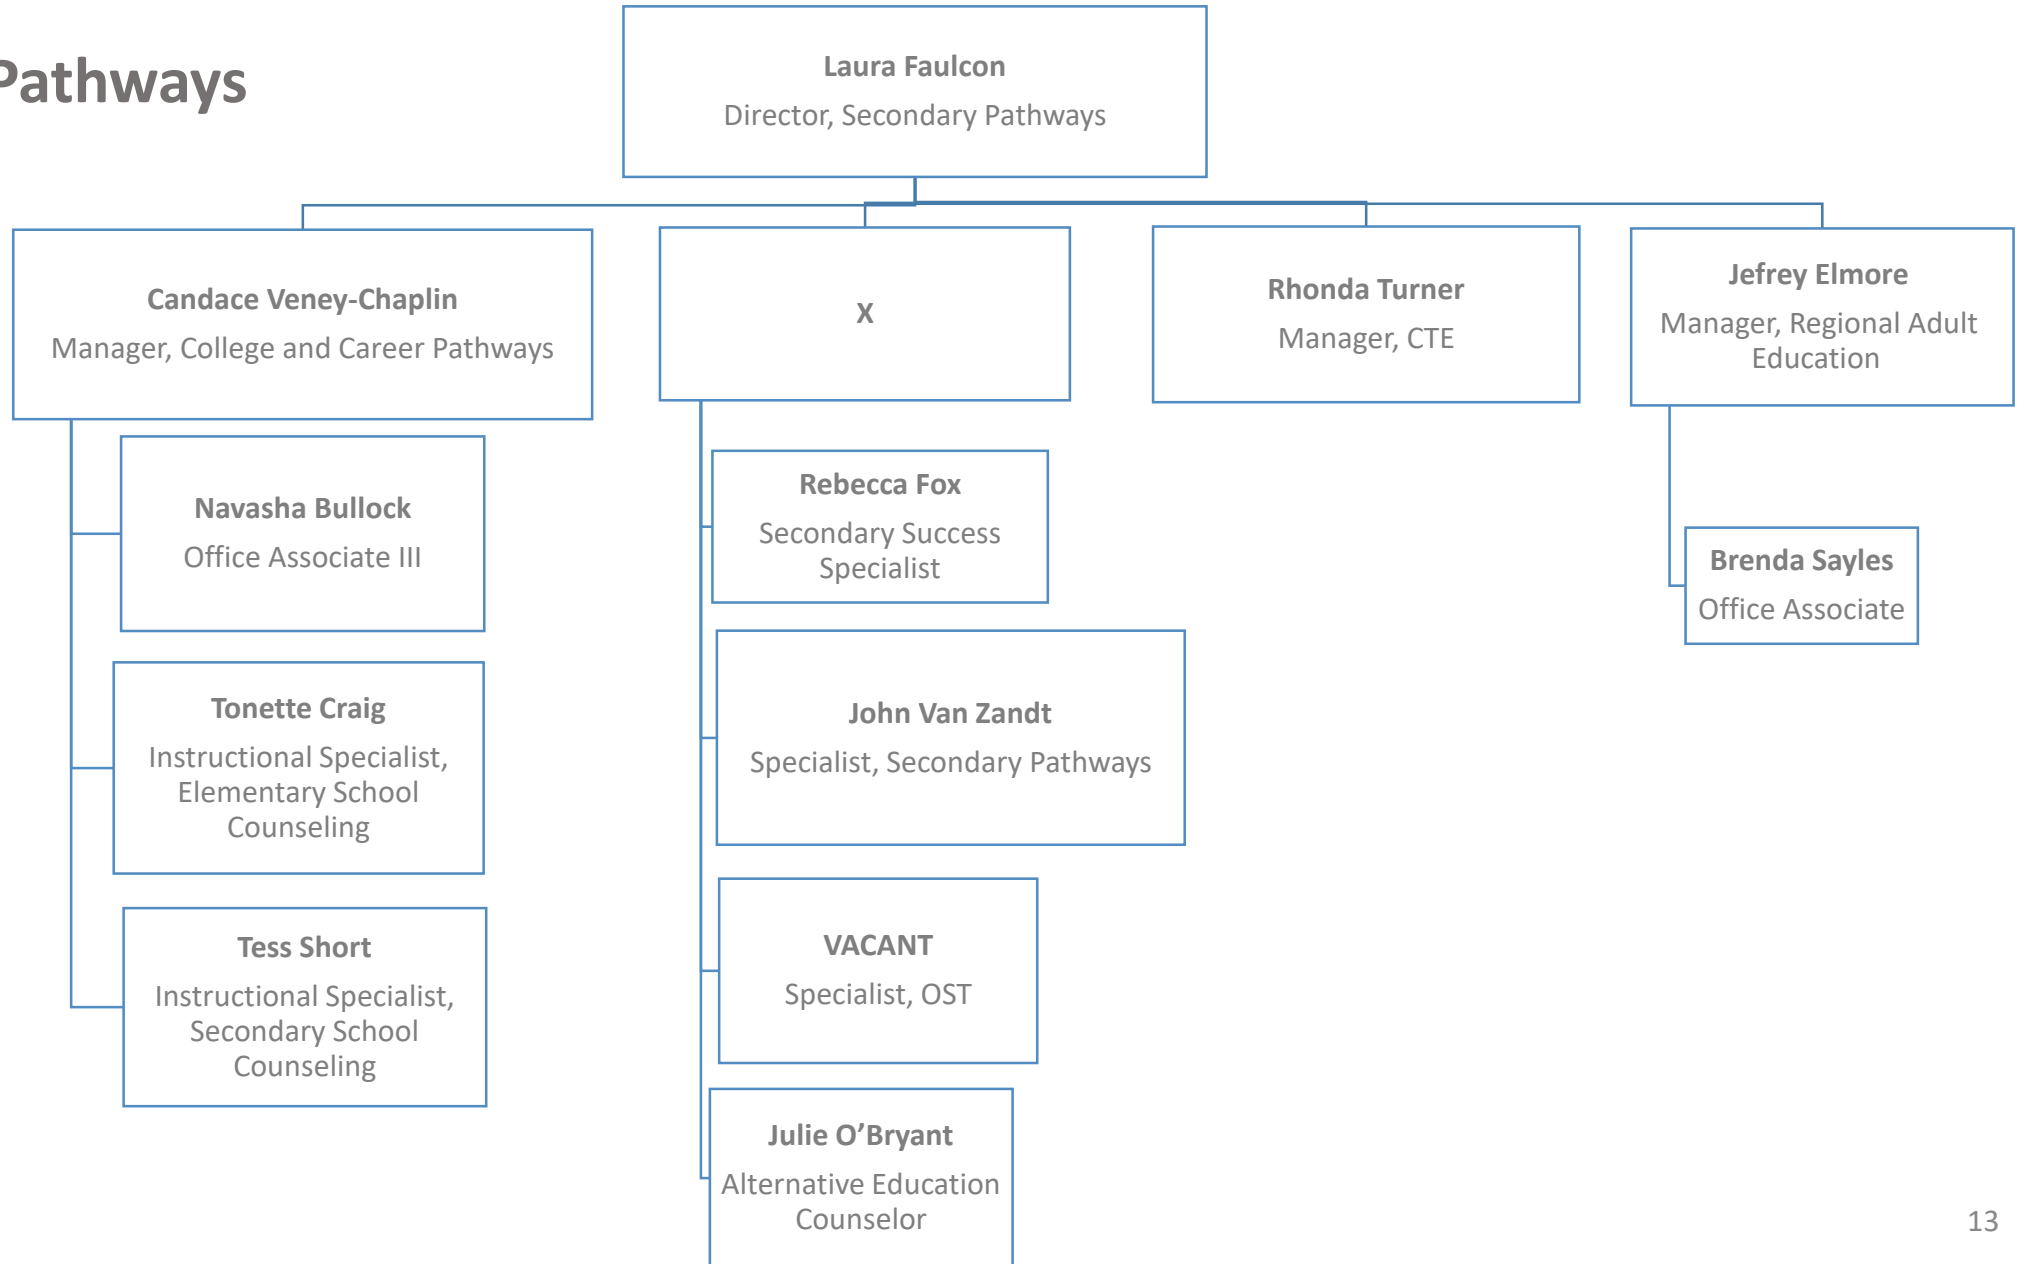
Pathways

Laura Faulcon
Director, Secondary Pathways

Candace Veney-Chaplin
Manager, College and Career Pathways

X

Rhonda Turner
Manager, CTE

Jefrey Elmore
Manager, Regional Adult Education

Navasha Bullock
Office Associate III

Tonette Craig
Instructional Specialist, Elementary School Counseling

Tess Short
Instructional Specialist, Secondary School Counseling

Rebecca Fox
Secondary Success Specialist

John Van Zandt
Specialist, Secondary Pathways

VACANT
Specialist, OST

Julie O'Bryant
Alternative Education Counselor

Brenda Sayles
Office Associate

13